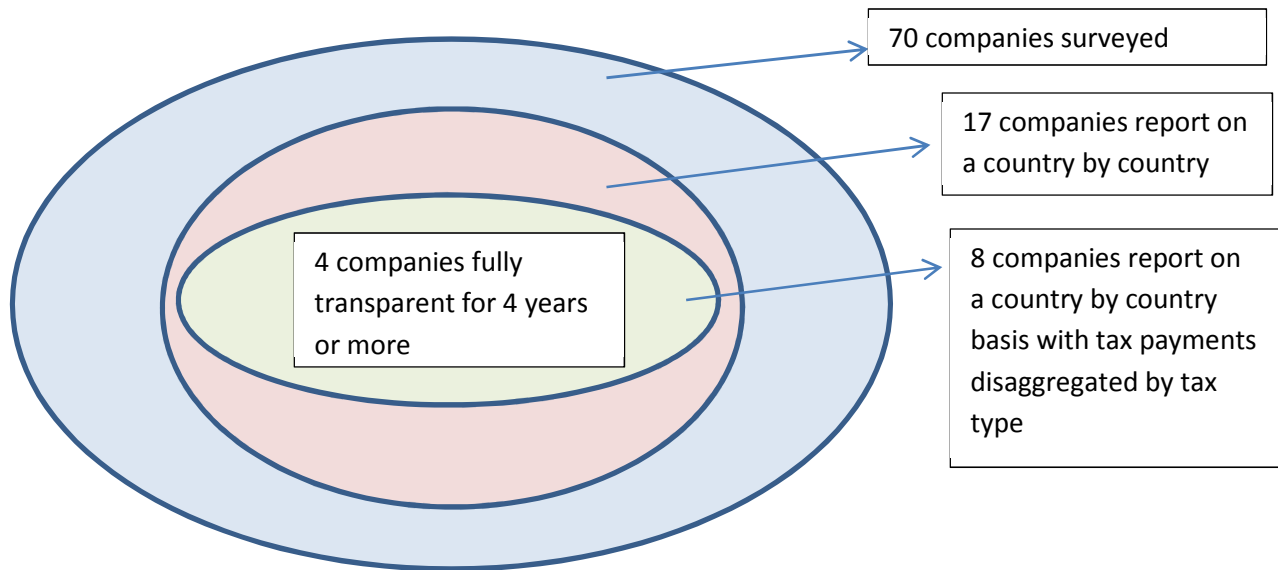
70 companies surveyed

17 companies report on a country by country

4 companies fully transparent for 4 years or more

8 companies report on a country by country basis with tax payments disaggregated by tax type